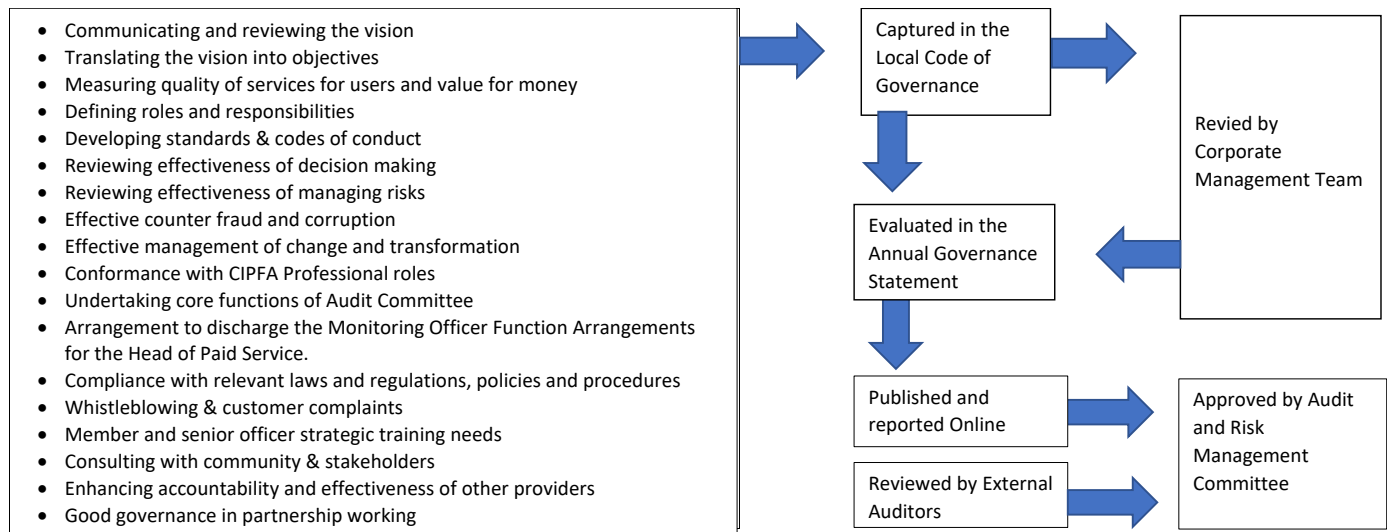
- Communicating and reviewing the vision
- Translating the vision into objectives
- Measuring quality of services for users and value for money
- Defining roles and responsibilities
- Developing standards & codes of conduct
- Reviewing effectiveness of decision making
- Reviewing effectiveness of managing risks
- Effective counter fraud and corruption
- Effective management of change and transformation
- Conformance with CIPFA Professional roles
- Undertaking core functions of Audit Committee
- Arrangement to discharge the Monitoring Officer Function Arrangements for the Head of Paid Service.
- Compliance with relevant laws and regulations, policies and procedures
- Whistleblowing & customer complaints
- Member and senior officer strategic training needs
- Consulting with community & stakeholders
- Enhancing accountability and effectiveness of other providers
- Good governance in partnership working

Captured in the Local Code of Governance

Revied by Corporate Management Team

Evaluated in the Annual Governance Statement

Published and reported Online

Approved by Audit and Risk Management Committee

Reviewed by External Auditors